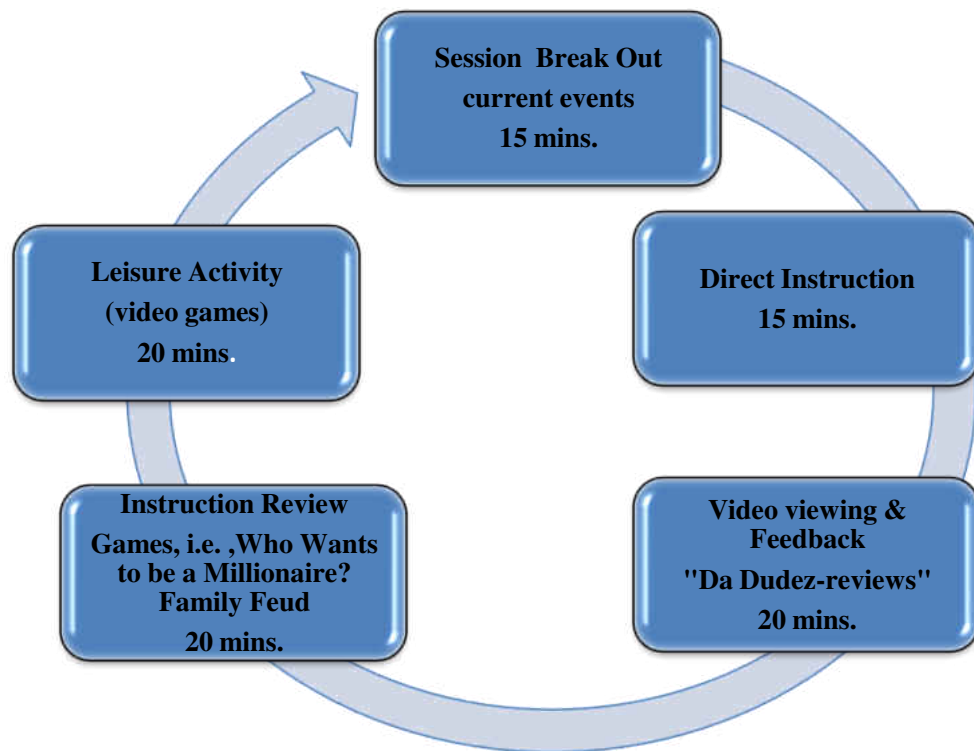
Session Break Out
current events
15 mins.

Direct Instruction
15 mins.

Video viewing & Feedback
"Da Dudez-reviews"
20 mins.

Instruction Review
Games, i.e. ,Who Wants to be a Millionaire?
Family Feud
20 mins.

Leisure Activity
(video games)
20 mins.